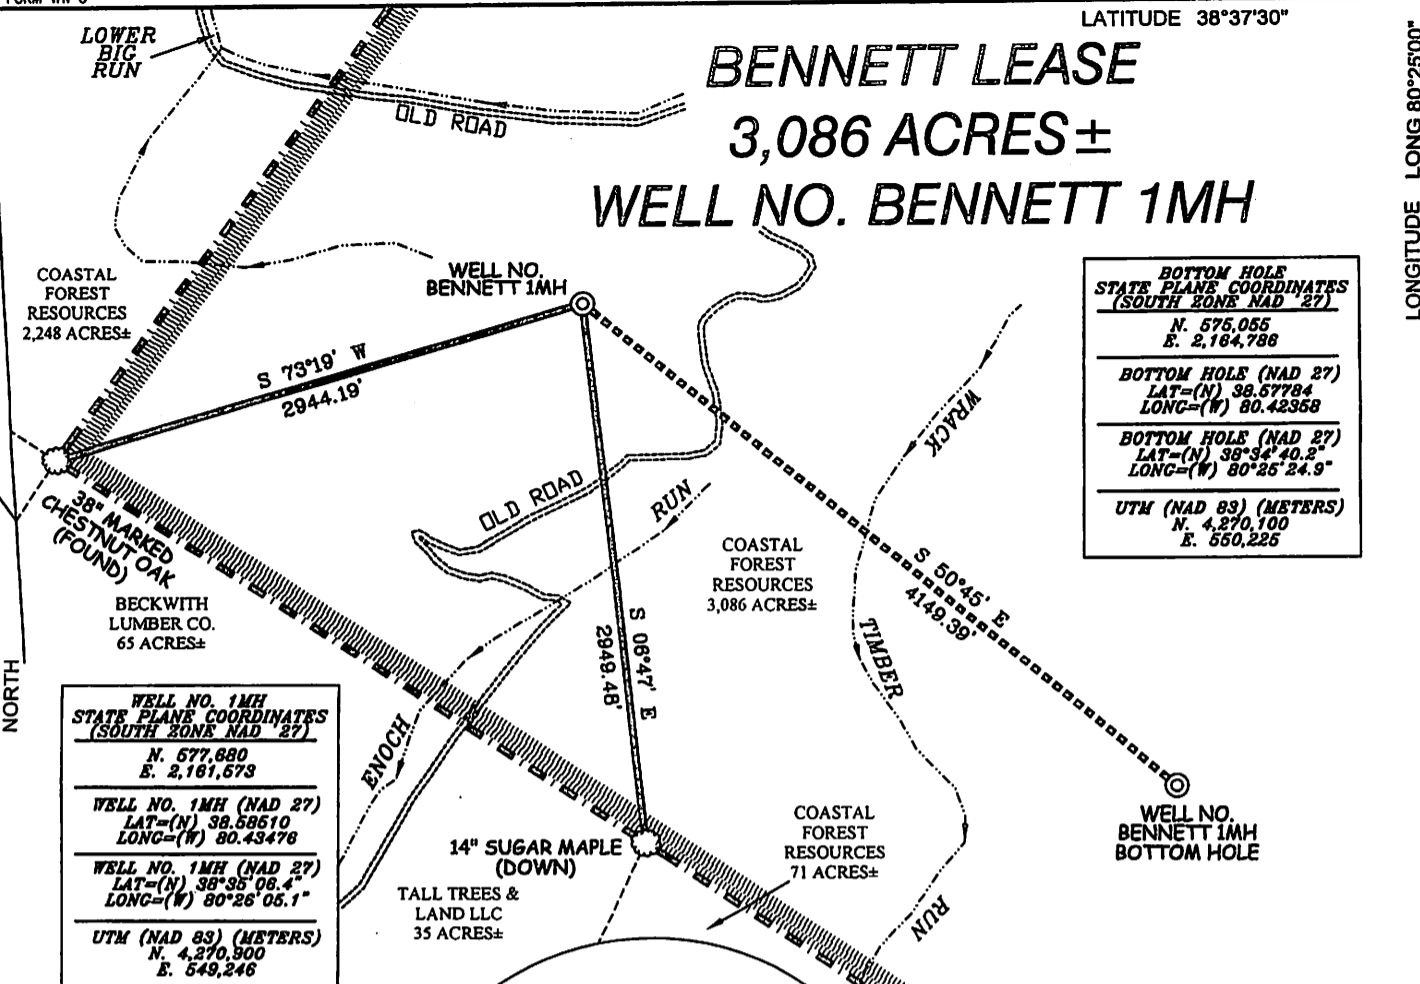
LATITUDE 38°37'30"

LONGITUDE LONG 80°25'00"

BENNETT LEASE
3,086 ACRES±
WELL NO. BENNETT 1MH

LOWER BIG RUN

OLD ROAD

COASTAL FOREST RESOURCES 2,248 ACRES±

WELL NO. BENNETT 1MH

S 73°19' W
2944.19'

BOTTOM HOLE STATE PLANE COORDINATES (SOUTH ZONE NAD 27)
N. 575,055
E. 2,164,786

BOTTOM HOLE (NAD 27)
LAT=(N) 38.57784
LONG=(W) 80.42358

BOTTOM HOLE (NAD 27)
LAT=(N) 38°34'40.2"
LONG=(W) 80°25'24.9"

UTM (NAD 83) (METERS)
N. 4,270,100
E. 550,225

WRACK

38" MARKED CHESTNUT OAK (FOUND)

OLD ROAD

RUN

COASTAL FOREST RESOURCES 3,086 ACRES±

S 50°45' E
4149.39'

BECKWITH LUMBER CO. 65 ACRES±

S 06°47' E
2949.48'

TIMBER

NORTH

WELL NO. 1MH STATE PLANE COORDINATES (SOUTH ZONE NAD 27)
N. 577,680
E. 2,161,573

WELL NO. 1MH (NAD 27)
LAT=(N) 38.58610
LONG=(W) 80.43476

WELL NO. 1MH (NAD 27)
LAT=(N) 38°35'06.4"
LONG=(W) 80°26'05.1"

UTM (NAD 83) (METERS)
N. 4,270,900
E. 549,246

ENOCH

14" SUGAR MAPLE (DOWN)

COASTAL FOREST RESOURCES 71 ACRES±

WELL NO. BENNETT 1MH BOTTOM HOLE

TALL TREES & LAND LLC 35 ACRES±

RUN